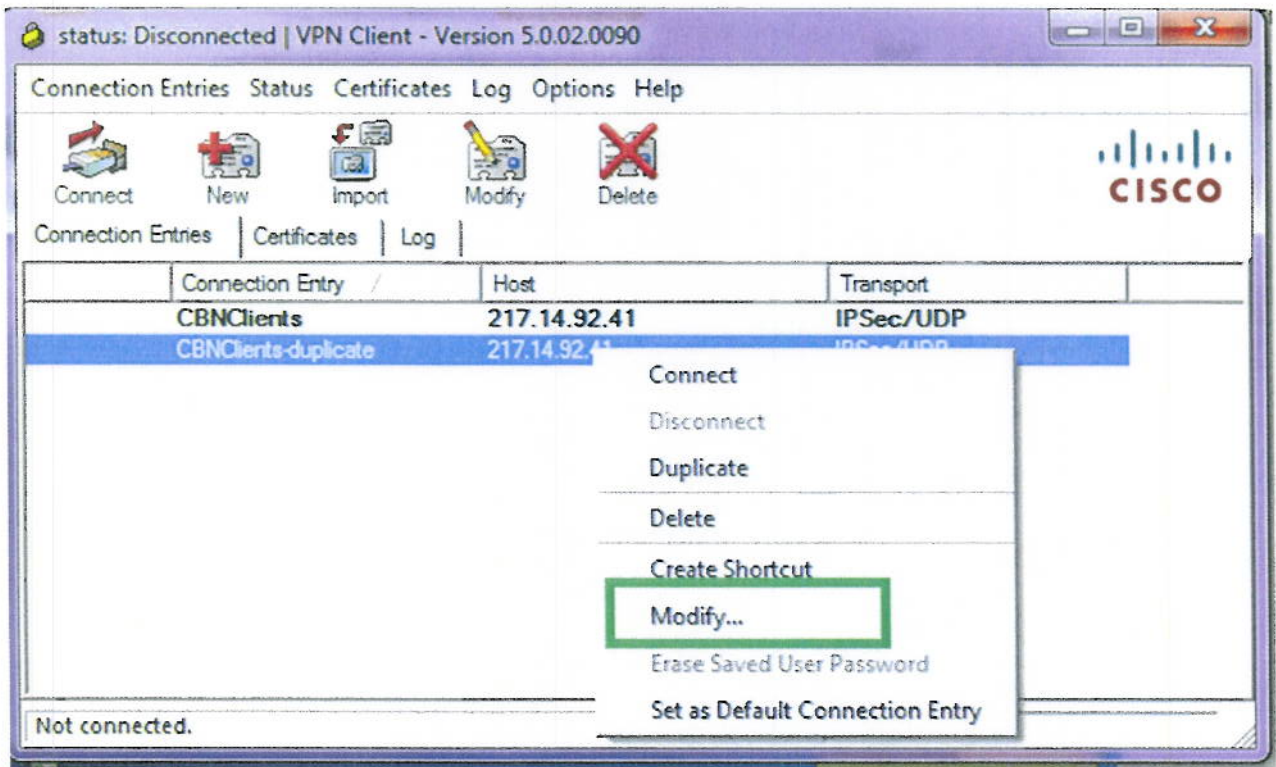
status: Disconnected | VPN Client - Version 5.0.02.0090

Connection Entries Status Certificates Log Options Help

Connect New Import Modify Delete

cisco

Connection Entries | Certificates | Log

| Connection Entry | Host | Transport |
|---|---|---|
| CBNClients | 217.14.92.41 | IPSec/UDP |
| CBNClients-duplicate | 217.14.92.41 | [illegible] |

Connect
Disconnect
Duplicate
Delete
Create Shortcut
Modify...
Erase Saved User Password
Set as Default Connection Entry

Not connected.